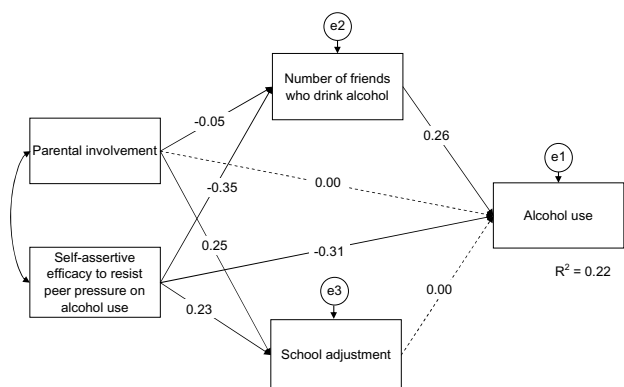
e2

Number of friends who drink alcohol

-0.05

Parental involvement

0.26

e1

-0.35

0.00

Alcohol use

0.25

-0.31

Self-assertive efficacy to resist peer pressure on alcohol use

$R^2 = 0.22$

e3

0.00

0.23

School adjustment